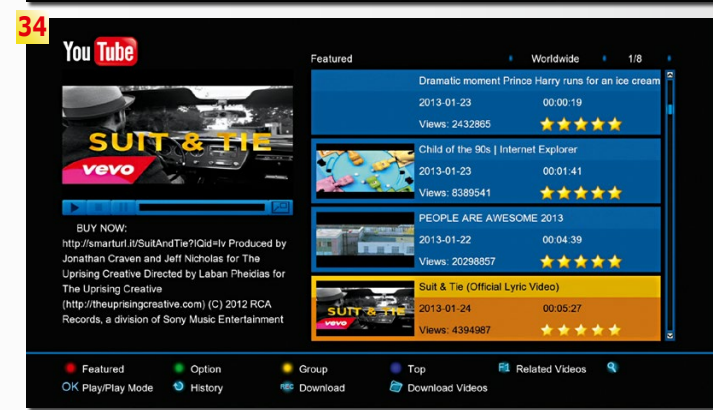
34

YouTube

SUIT & TIE
vevo

BUY NOW: http://smarturl.it/SuitAndTie?IQid=Iv Produced by Jonathan Craven and Jeff Nicholas for The Uprising Creative Directed by Laban Pheidias for The Uprising Creative (http://theuprisingcreative.com) (C) 2012 RCA Records, a division of Sony Music Entertainment

Featured Worldwide 1/8

Dramatic moment Prince Harry runs for an ice cream
2013-01-23 00:00:19
Views: 2432865

Child of the 90s | Internet Explorer
2013-01-23 00:01:41
Views: 8389541

PEOPLE ARE AWESOME 2013
2013-01-22 00:04:39
Views: 20298857

Suit & Tie (Official Lyric Video)
2013-01-24 00:05:27
Views: 4394987

Featured Option Group Top Related Videos
OK Play/Play Mode History Download Download Videos